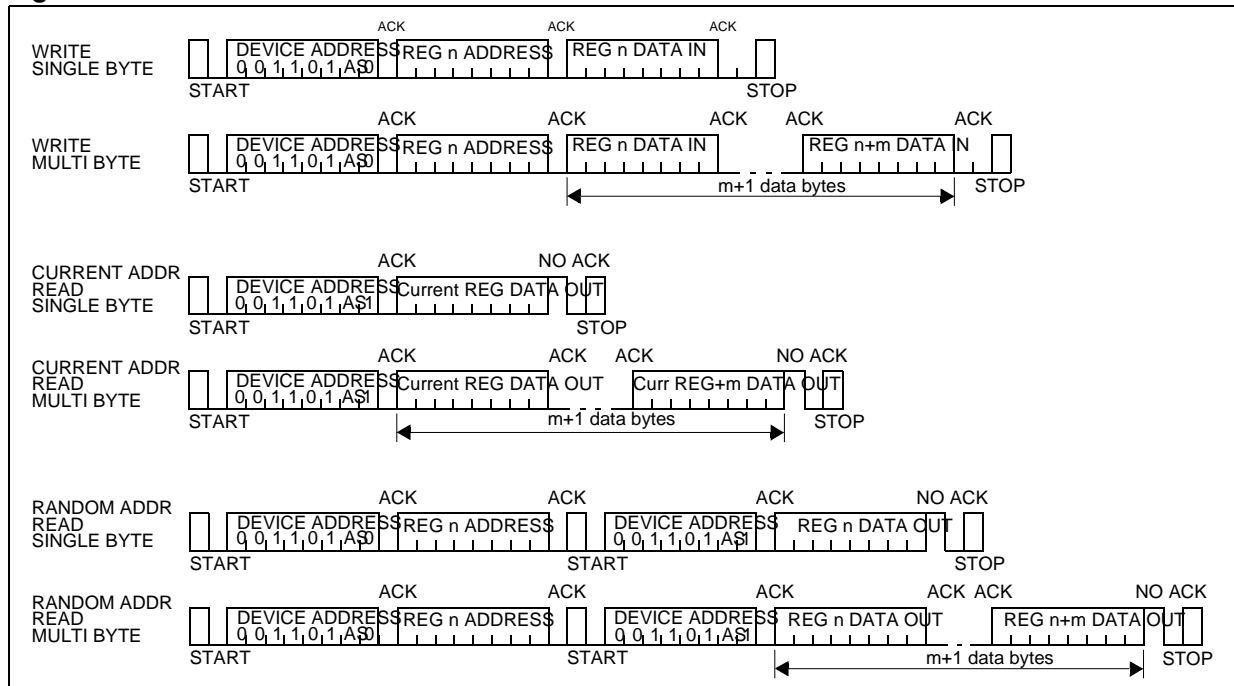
WRITE SINGLE BYTE
ACK ACK ACK
DEVICE ADDRESS 0 0 1 1 0 1 AS 0
REG n ADDRESS
REG n DATA IN
START
STOP

WRITE MULTI BYTE
ACK ACK ACK ACK ACK
DEVICE ADDRESS 0 0 1 1 0 1 AS 0
REG n ADDRESS
REG n DATA IN
REG n+m DATA IN
START
m+1 data bytes
STOP

CURRENT ADDR READ SINGLE BYTE
ACK NO ACK
DEVICE ADDRESS 0 0 1 1 0 1 AS 1
Current REG DATA OUT
START
STOP

CURRENT ADDR READ MULTI BYTE
ACK ACK ACK NO ACK
DEVICE ADDRESS 0 0 1 1 0 1 AS 1
Current REG DATA OUT
Curr REG+m DATA OUT
START
m+1 data bytes
STOP

RANDOM ADDR READ SINGLE BYTE
ACK ACK ACK NO ACK
DEVICE ADDRESS 0 0 1 1 0 1 AS 0
REG n ADDRESS
DEVICE ADDRESS 0 0 1 1 0 1 AS 1
REG n DATA OUT
START
START
STOP

RANDOM ADDR READ MULTI BYTE
ACK ACK ACK ACK ACK NO ACK
DEVICE ADDRESS 0 0 1 1 0 1 AS 0
REG n ADDRESS
DEVICE ADDRESS 0 0 1 1 0 1 AS 1
REG n DATA OUT
REG n+m DATA OUT
START
START
m+1 data bytes
STOP